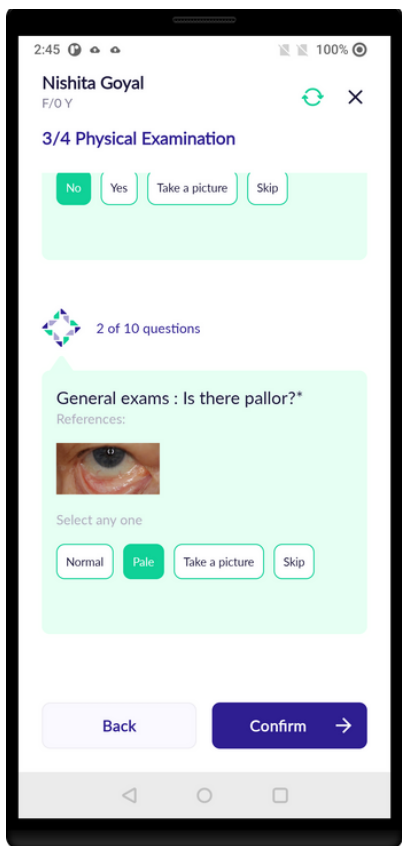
2:45 100%

Nishita Goyal
F/0 Y

3/4 Physical Examination

No Yes Take a picture Skip

2 of 10 questions

General exams : Is there pallor?*
References:

Select any one

Normal Pale Take a picture Skip

Back Confirm